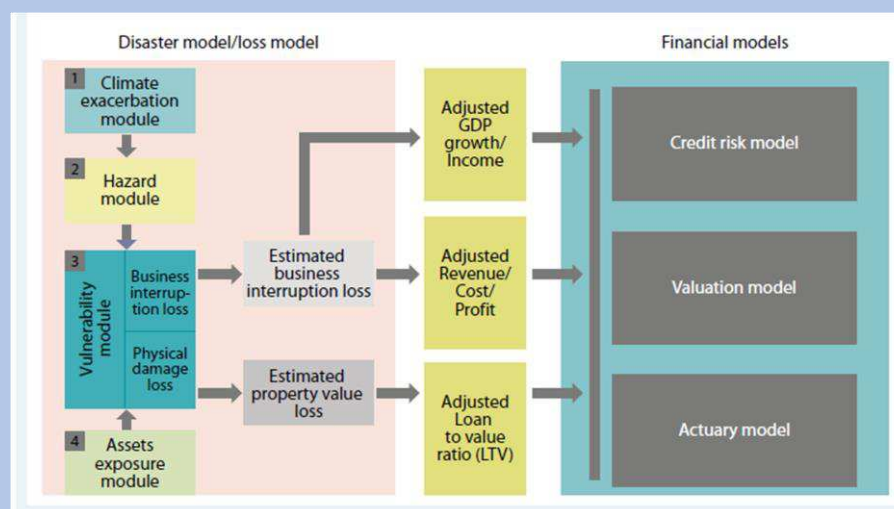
Disaster model/loss model

Financial models

1 Climate exacerbation module

2 Hazard module

3 Vulnerability module

Business interruption loss

Physical damage loss

4 Assets exposure module

Estimated business interruption loss

Estimated property value loss

Adjusted GDP growth/ Income

Adjusted Revenue/ Cost/ Profit

Adjusted Loan to value ratio (LTV)

Credit risk model

Valuation model

Actuary model